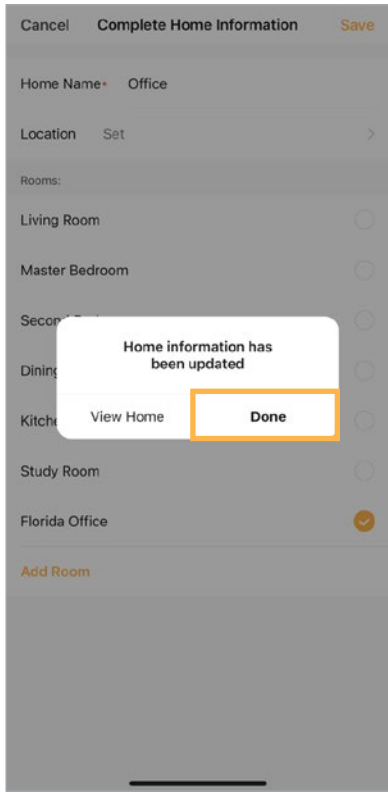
Cancel Complete Home Information Save

Home Name* Office

Location Set

Rooms:

Living Room

Master Bedroom

Second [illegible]

Dining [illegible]

Kitche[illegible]

Home information has been updated

View Home

Done

Study Room

Florida Office

Add Room